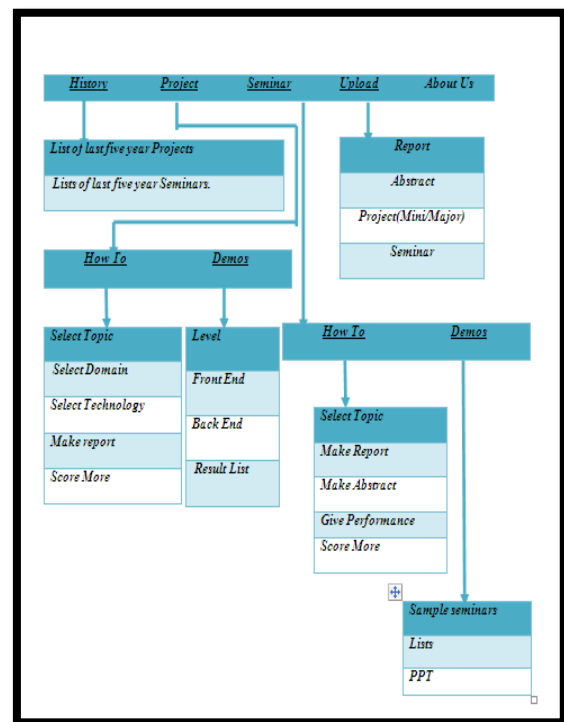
History Project Seminar Upload About Us

List of last five year Projects

Lists of last five year Seminars.

Report

Abstract

Project(Mini/Major)

Seminar

How To Demos

Select Topic

Select Domain

Select Technology

Make report

Score More

Level

Front End

Back End

Result List

How To Demos

Select Topic

Make Report

Make Abstract

Give Performance

Score More

Sample seminars

Lists

PPT